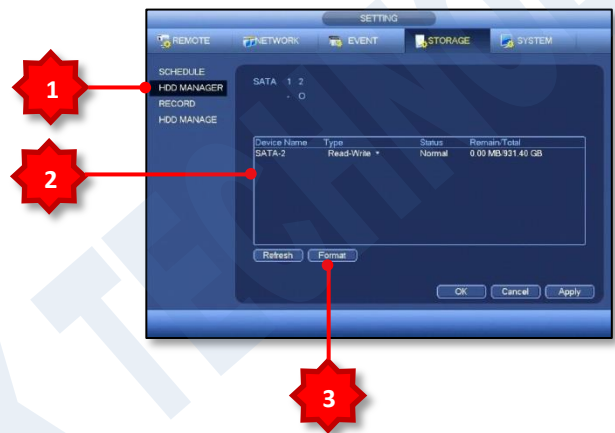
SETTING

REMOTE NETWORK EVENT STORAGE SYSTEM

SCHEDULE
HDD MANAGER
RECORD
HDD MANAGE

SATA 1 2
- O

| Device Name | Type | Status | Remain/Total |
|---|---|---|---|
| SATA-2 | Read-Write ▾ | Normal | 0.00 MB/931.40 GB |

Refresh Format

OK Cancel Apply

1

2

3